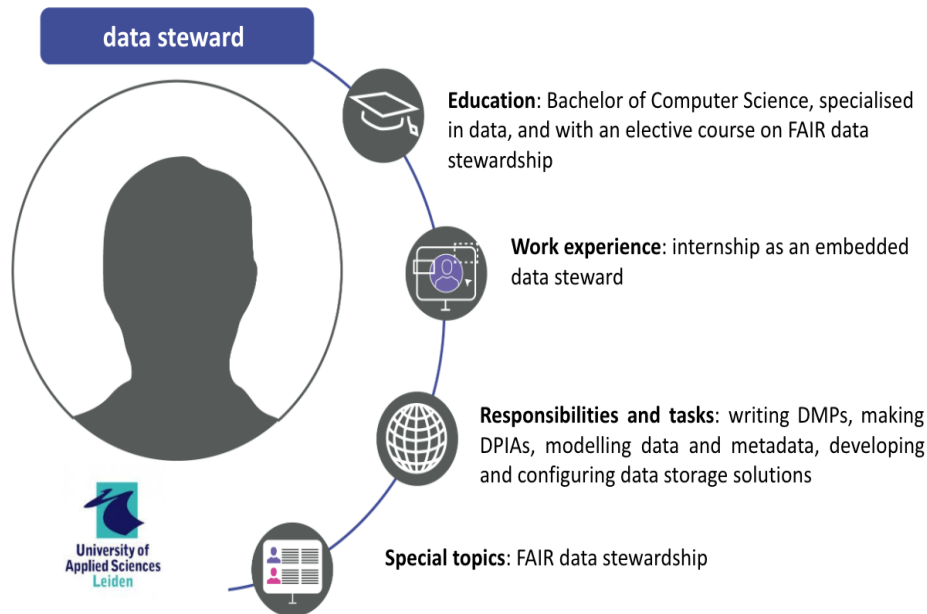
data steward

Education: Bachelor of Computer Science, specialised in data, and with an elective course on FAIR data stewardship

Work experience: internship as an embedded data steward

Responsibilities and tasks: writing DMPs, making DPIAs, modelling data and metadata, developing and configuring data storage solutions

Special topics: FAIR data stewardship

University of Applied Sciences Leiden